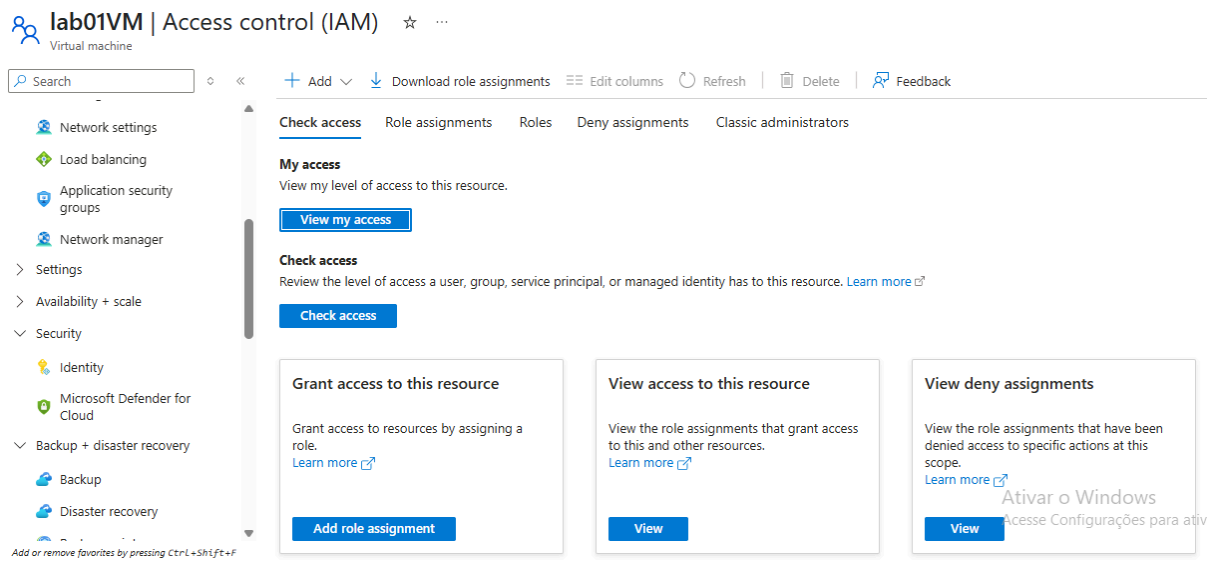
lab01VM | Access control (IAM) ☆ ···
Virtual machine

Search

Network settings
Load balancing
Application security groups
Network manager
Settings
Availability + scale
Security
Identity
Microsoft Defender for Cloud
Backup + disaster recovery
Backup
Disaster recovery
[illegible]

Add or remove favorites by pressing Ctrl+Shift+F

+ Add | Download role assignments | Edit columns | Refresh | Delete | Feedback

Check access | Role assignments | Roles | Deny assignments | Classic administrators

My access
View my level of access to this resource.
View my access

Check access
Review the level of access a user, group, service principal, or managed identity has to this resource. Learn more
Check access

Grant access to this resource
Grant access to resources by assigning a role.
Learn more
Add role assignment

View access to this resource
View the role assignments that grant access to this and other resources.
Learn more
View

View deny assignments
View the role assignments that have been denied access to specific actions at this scope.
Learn more
View

Ativar o Windows
Acesse Configurações para ativ